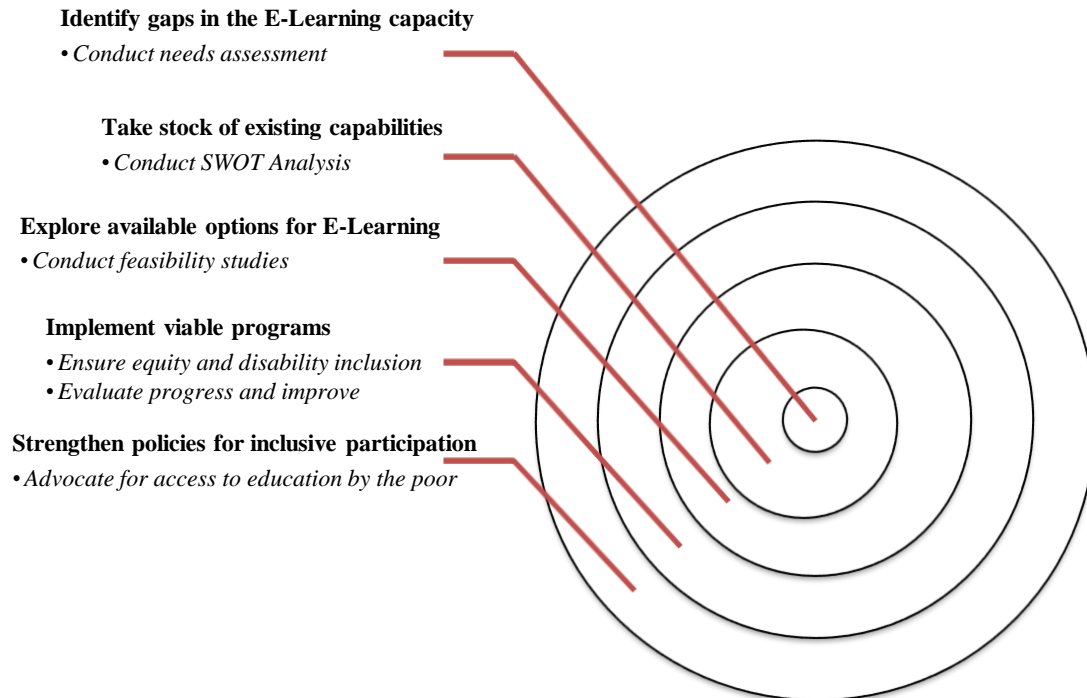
**Identify gaps in the E-Learning capacity**
• *Conduct needs assessment*

**Take stock of existing capabilities**
• *Conduct SWOT Analysis*

**Explore available options for E-Learning**
• *Conduct feasibility studies*

**Implement viable programs**
• *Ensure equity and disability inclusion*
• *Evaluate progress and improve*

**Strengthen policies for inclusive participation**
• *Advocate for access to education by the poor*